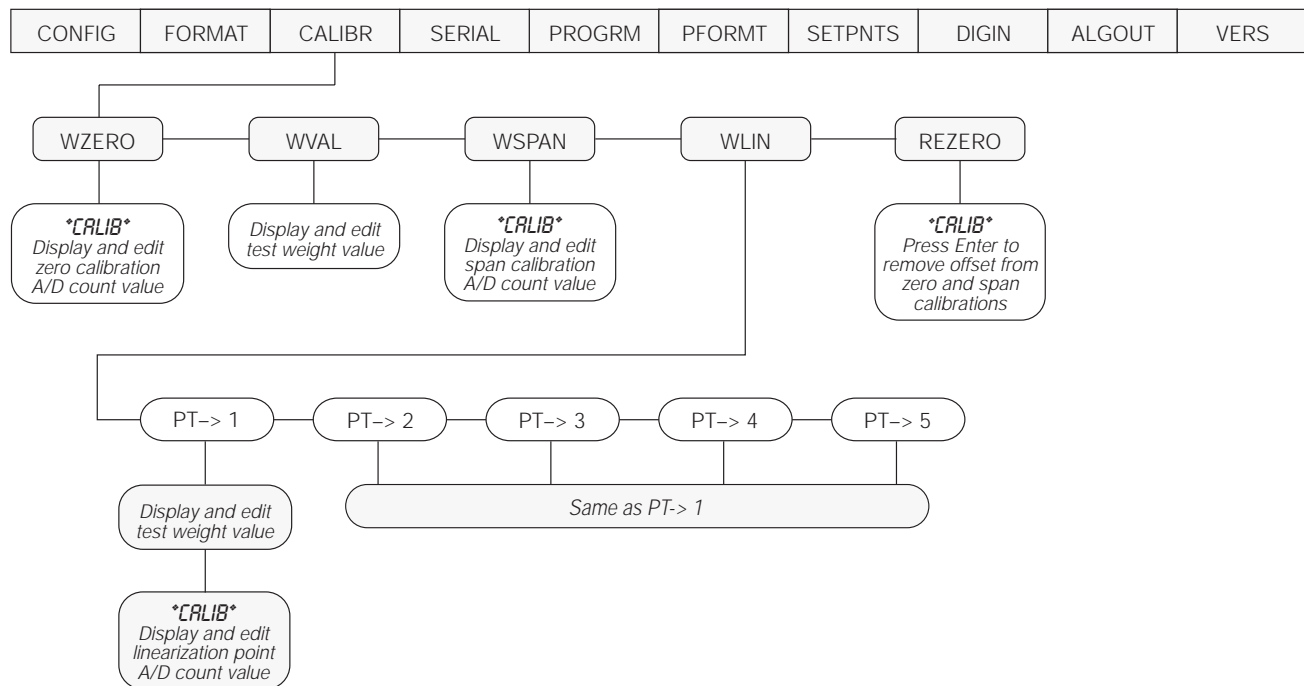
CONFIG FORMAT CALIBR SERIAL PROGRM PFORMT SETPNTS DIGIN ALGOUT VERS

WZERO WVAL WSPAN WLIN REZERO

*CALIB* Display and edit zero calibration A/D count value

Display and edit test weight value

*CALIB* Display and edit span calibration A/D count value

*CALIB* Press Enter to remove offset from zero and span calibrations

PT–> 1 PT–> 2 PT–> 3 PT–> 4 PT–> 5

Display and edit test weight value

Same as PT-> 1

*CALIB* Display and edit linearization point A/D count value